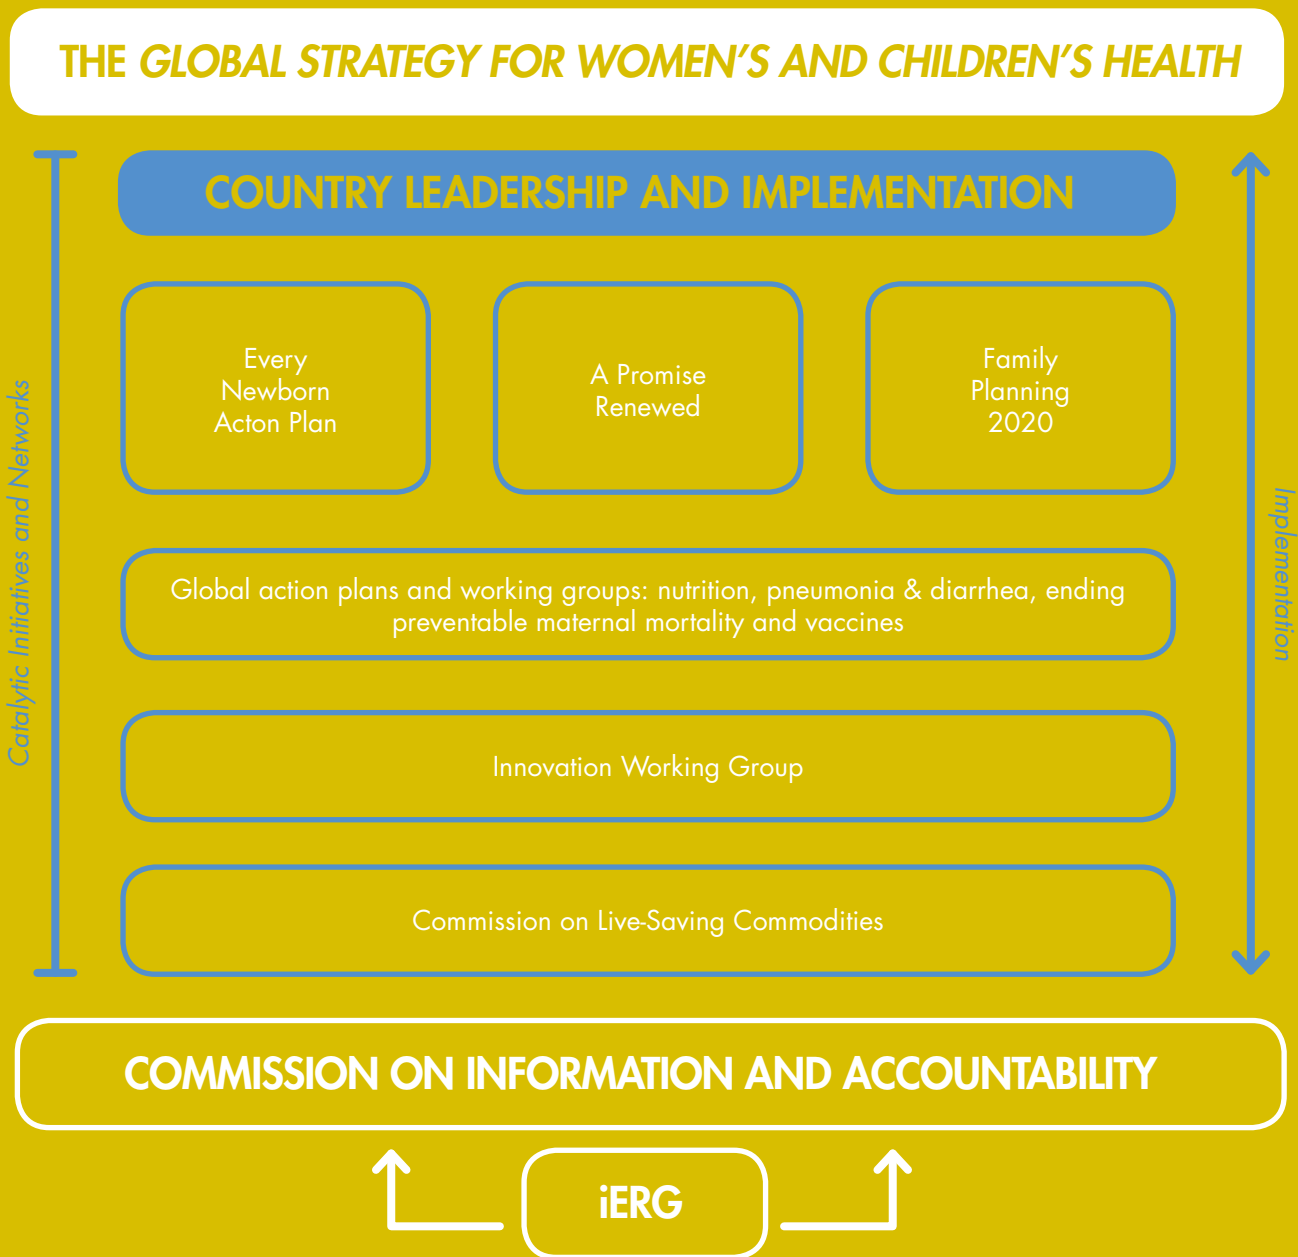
THE GLOBAL STRATEGY FOR WOMEN'S AND CHILDREN'S HEALTH

Catalytic Initiatives and Networks

COUNTRY LEADERSHIP AND IMPLEMENTATION

Every Newborn Acton Plan

A Promise Renewed

Family Planning 2020

Global action plans and working groups: nutrition, pneumonia & diarrhea, ending preventable maternal mortality and vaccines

Innovation Working Group

Commission on Live-Saving Commodities

Implementation

COMMISSION ON INFORMATION AND ACCOUNTABILITY

iERG